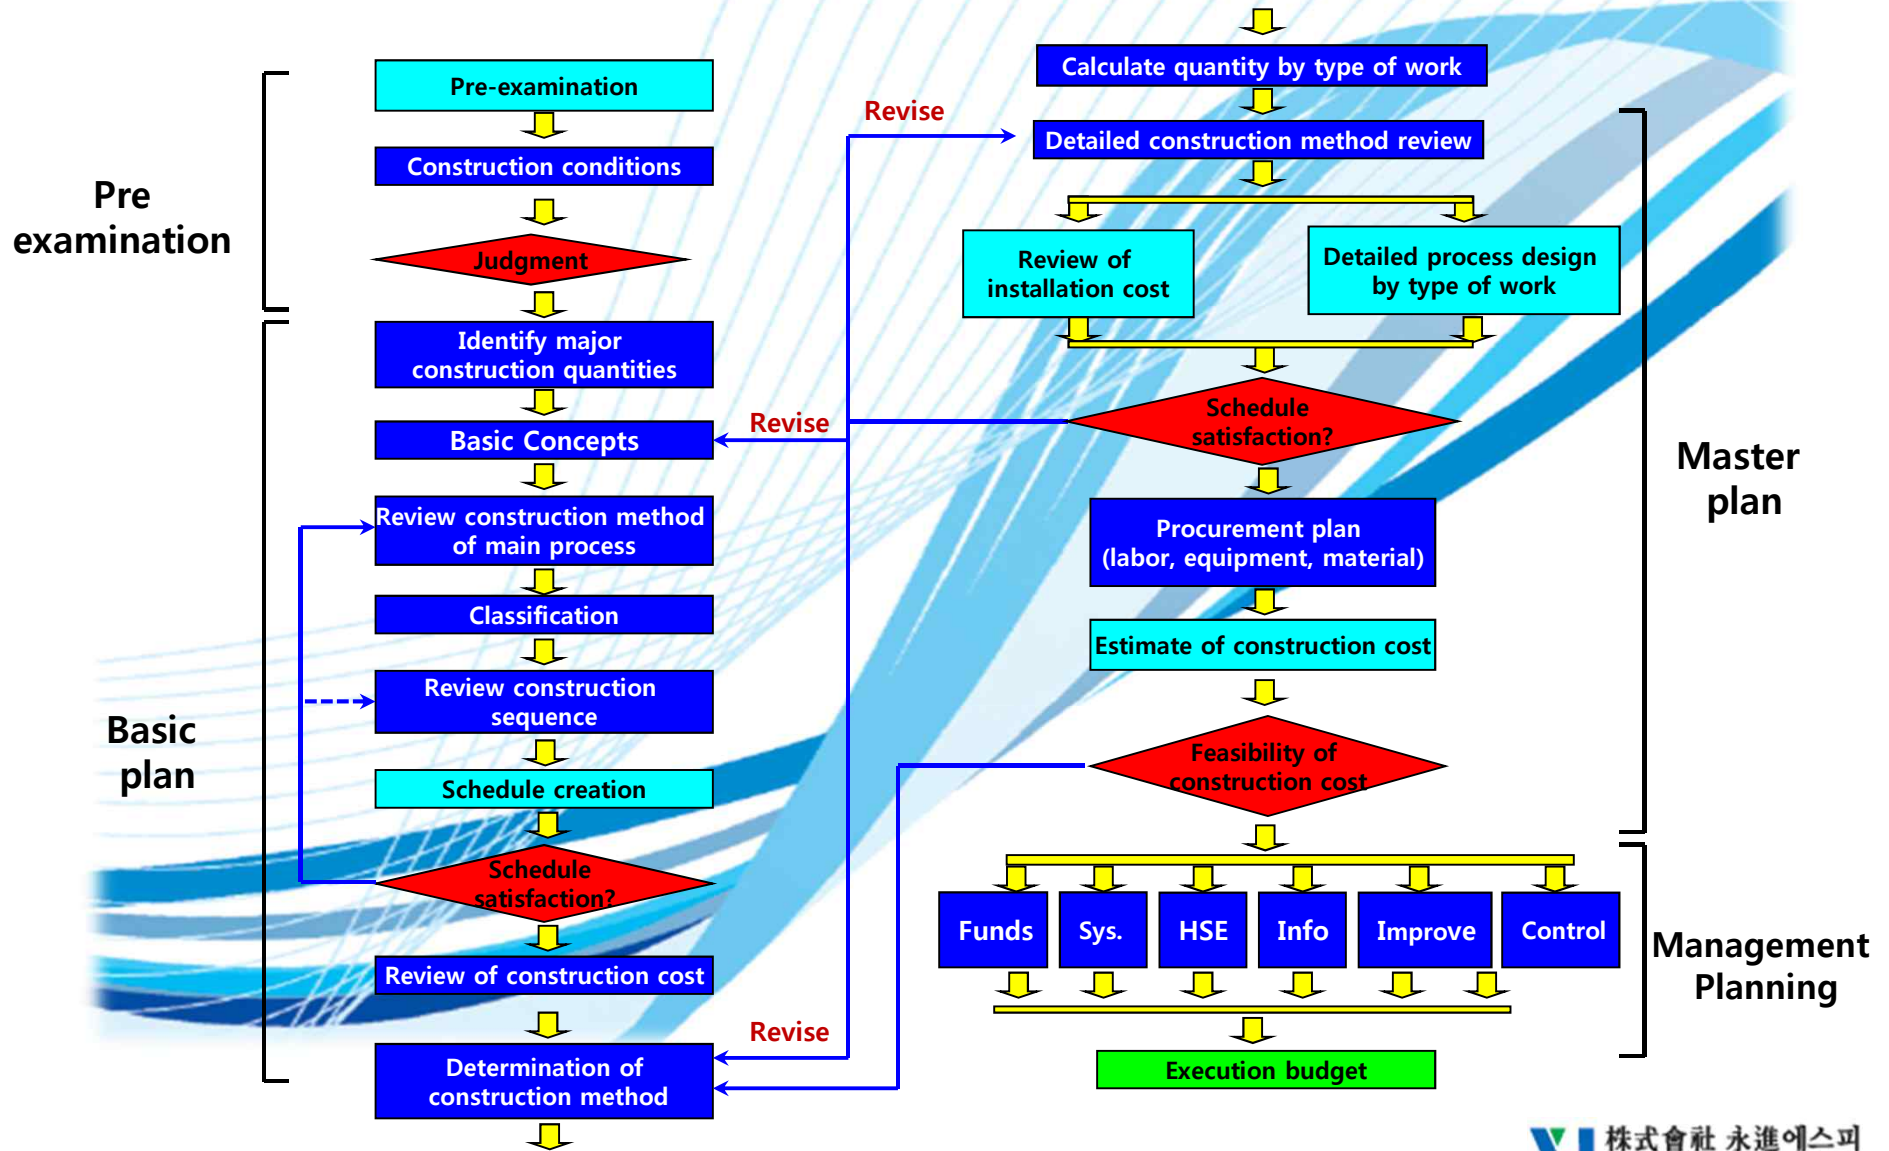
Pre examination

Pre-examination

Construction conditions

Judgment

Identify major construction quantities

Basic Concepts

Review construction method of main process

Classification

Review construction sequence

Schedule creation

Schedule satisfaction?

Review of construction cost

Determination of construction method

Basic plan

Revise

Revise

Revise

Calculate quantity by type of work

Detailed construction method review

Review of installation cost

Detailed process design by type of work

Schedule satisfaction?

Procurement plan (labor, equipment, material)

Estimate of construction cost

Feasibility of construction cost

Master plan

Funds

Sys.

HSE

Info

Improve

Control

Management Planning

Execution budget

株式會社 永進에스피